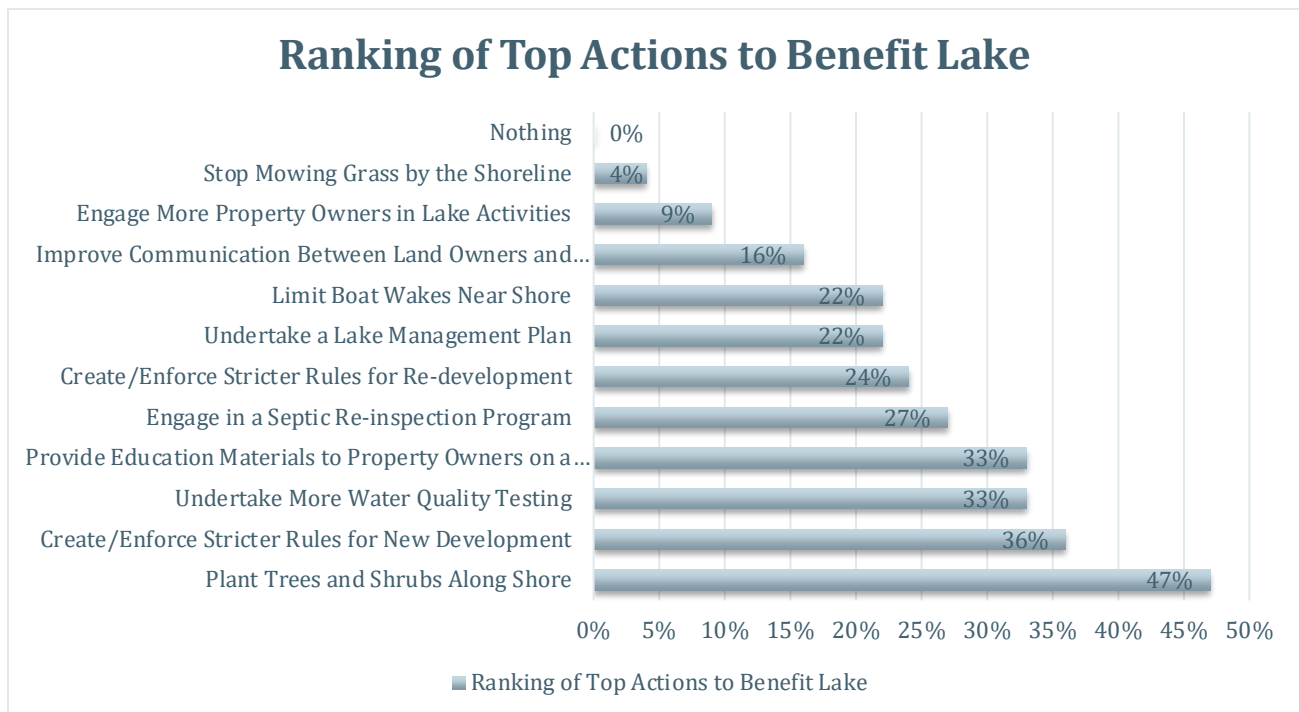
Ranking of Top Actions to Benefit Lake

Nothing 0%
Stop Mowing Grass by the Shoreline 4%
Engage More Property Owners in Lake Activities 9%
Improve Communication Between Land Owners and… 16%
Limit Boat Wakes Near Shore 22%
Undertake a Lake Management Plan 22%
Create/Enforce Stricter Rules for Re-development 24%
Engage in a Septic Re-inspection Program 27%
Provide Education Materials to Property Owners on a… 33%
Undertake More Water Quality Testing 33%
Create/Enforce Stricter Rules for New Development 36%
Plant Trees and Shrubs Along Shore 47%

0% 5% 10% 15% 20% 25% 30% 35% 40% 45% 50%

Ranking of Top Actions to Benefit Lake